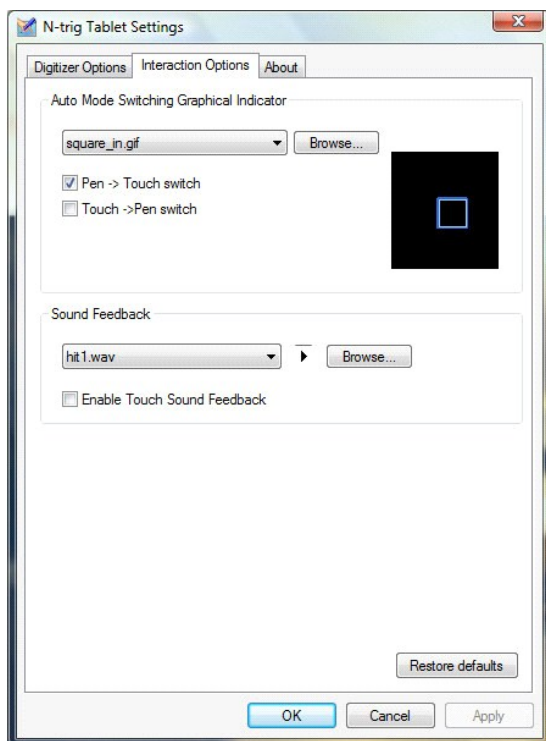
N-trig Tablet Settings

Digitizer Options | Interaction Options | About

Auto Mode Switching Graphical Indicator

square_in.gif

Browse...

Pen -> Touch switch

Touch ->Pen switch

Sound Feedback

hit1.wav

Browse...

Enable Touch Sound Feedback

Restore defaults

OK | Cancel | Apply